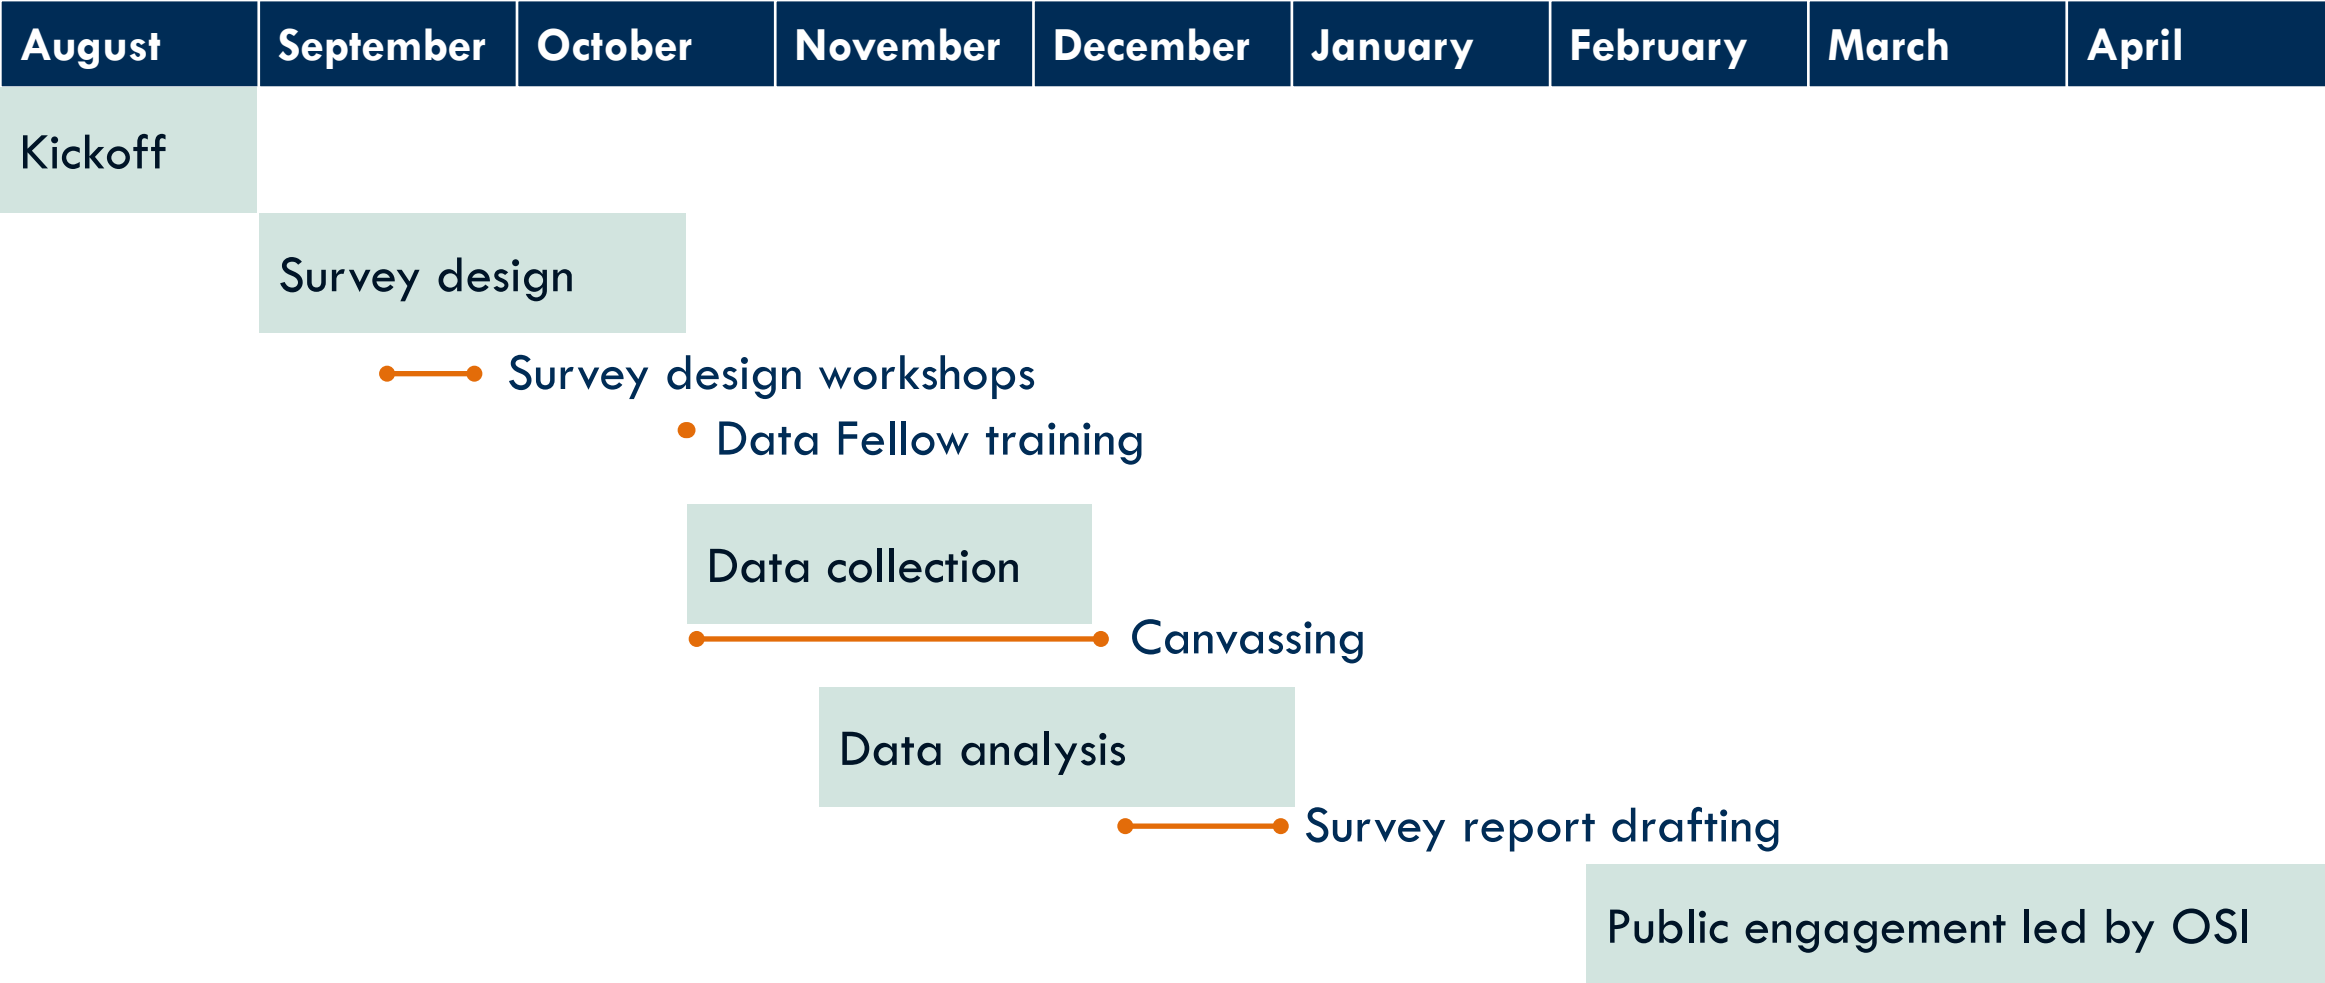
| August | September | October | November | December | January | February | March | April |
|---|---|---|---|---|---|---|---|---|

Kickoff

Survey design

Survey design workshops

Data Fellow training

Data collection

Canvassing

Data analysis

Survey report drafting

Public engagement led by OSI